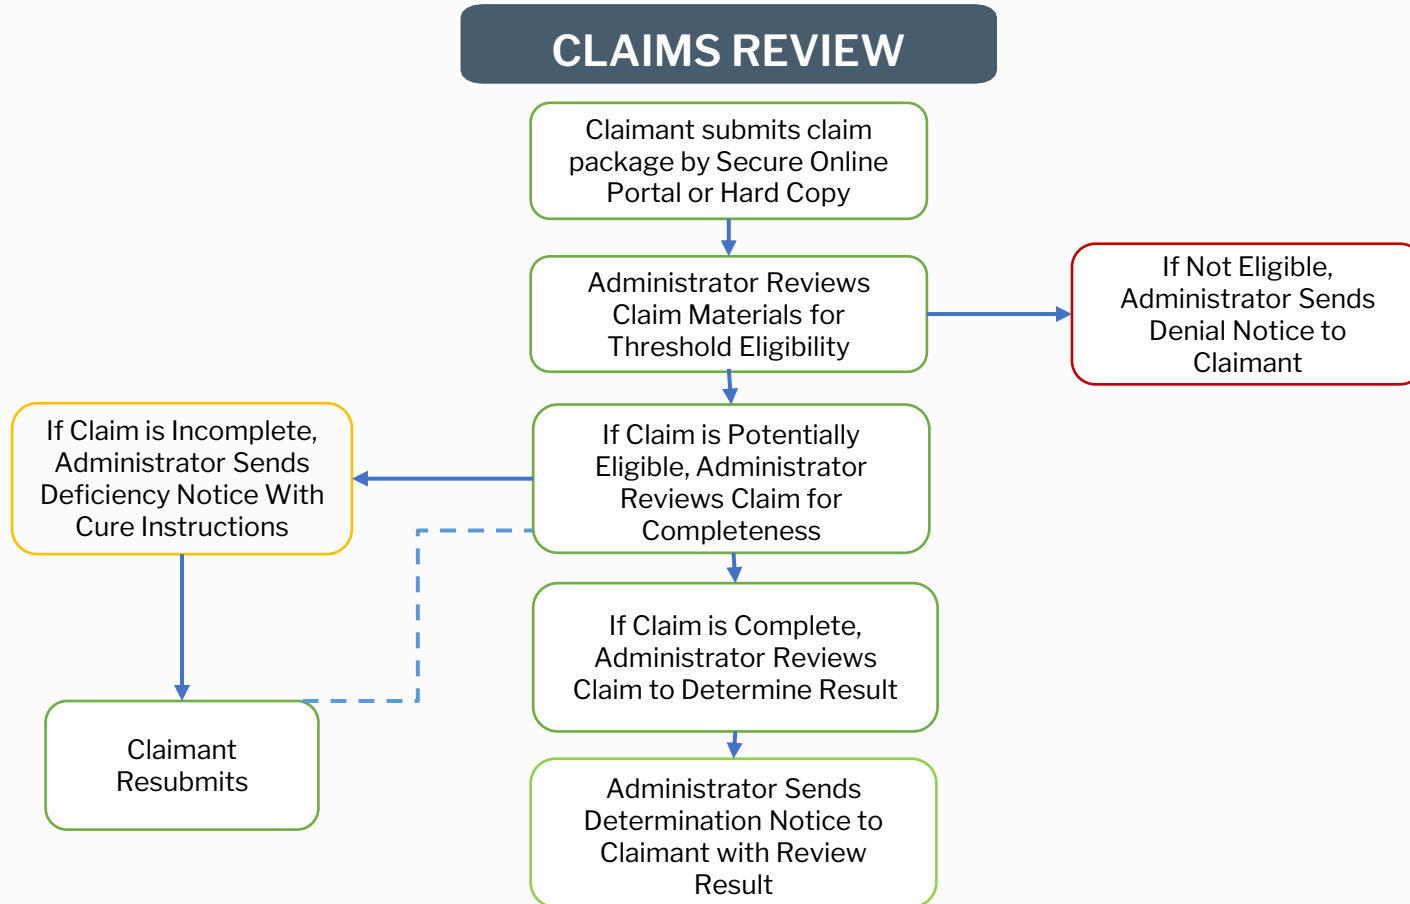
CLAIMS REVIEW

Claimant submits claim package by Secure Online Portal or Hard Copy

Administrator Reviews Claim Materials for Threshold Eligibility

If Not Eligible, Administrator Sends Denial Notice to Claimant

If Claim is Incomplete, Administrator Sends Deficiency Notice With Cure Instructions

If Claim is Potentially Eligible, Administrator Reviews Claim for Completeness

If Claim is Complete, Administrator Reviews Claim to Determine Result

Claimant Resubmits

Administrator Sends Determination Notice to Claimant with Review Result